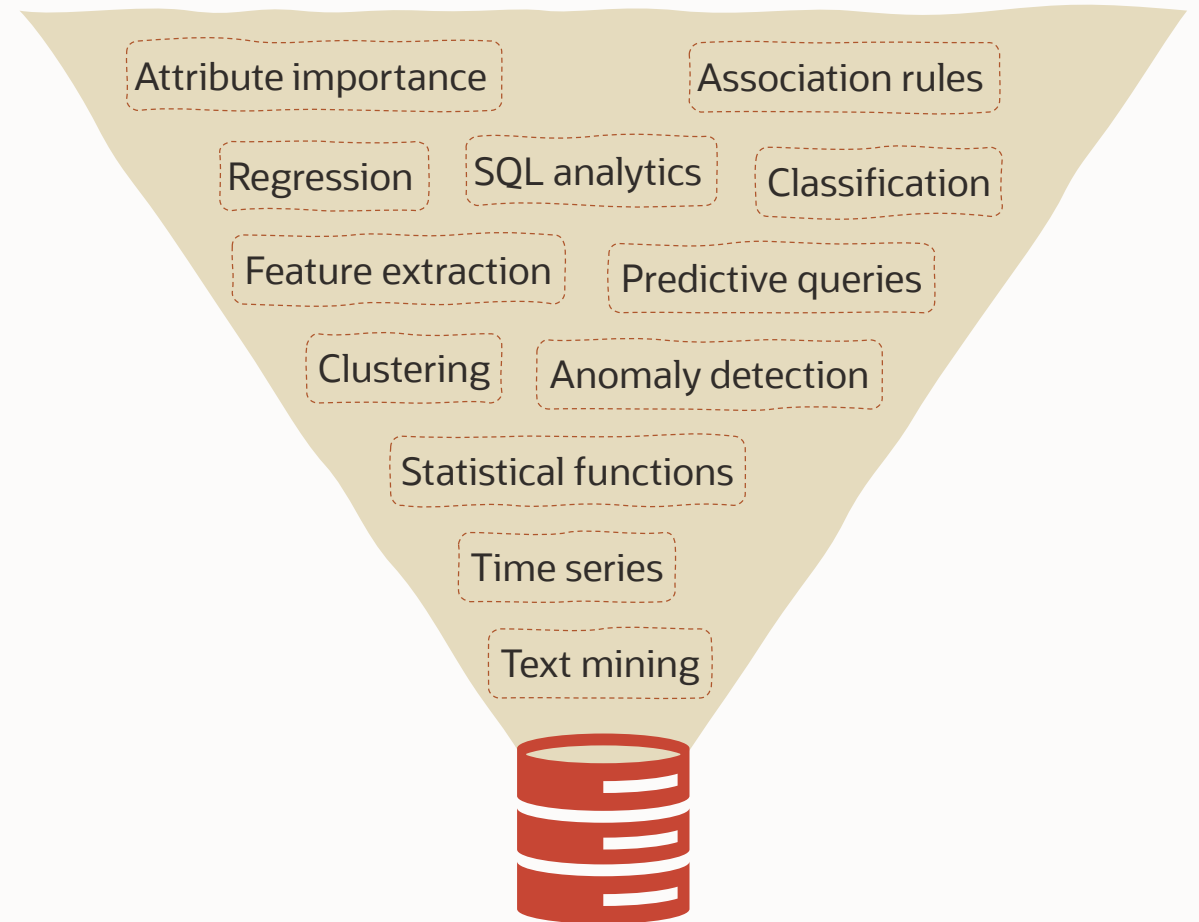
Attribute importance

Association rules

Regression

SQL analytics

Classification

Feature extraction

Predictive queries

Clustering

Anomaly detection

Statistical functions

Time series

Text mining